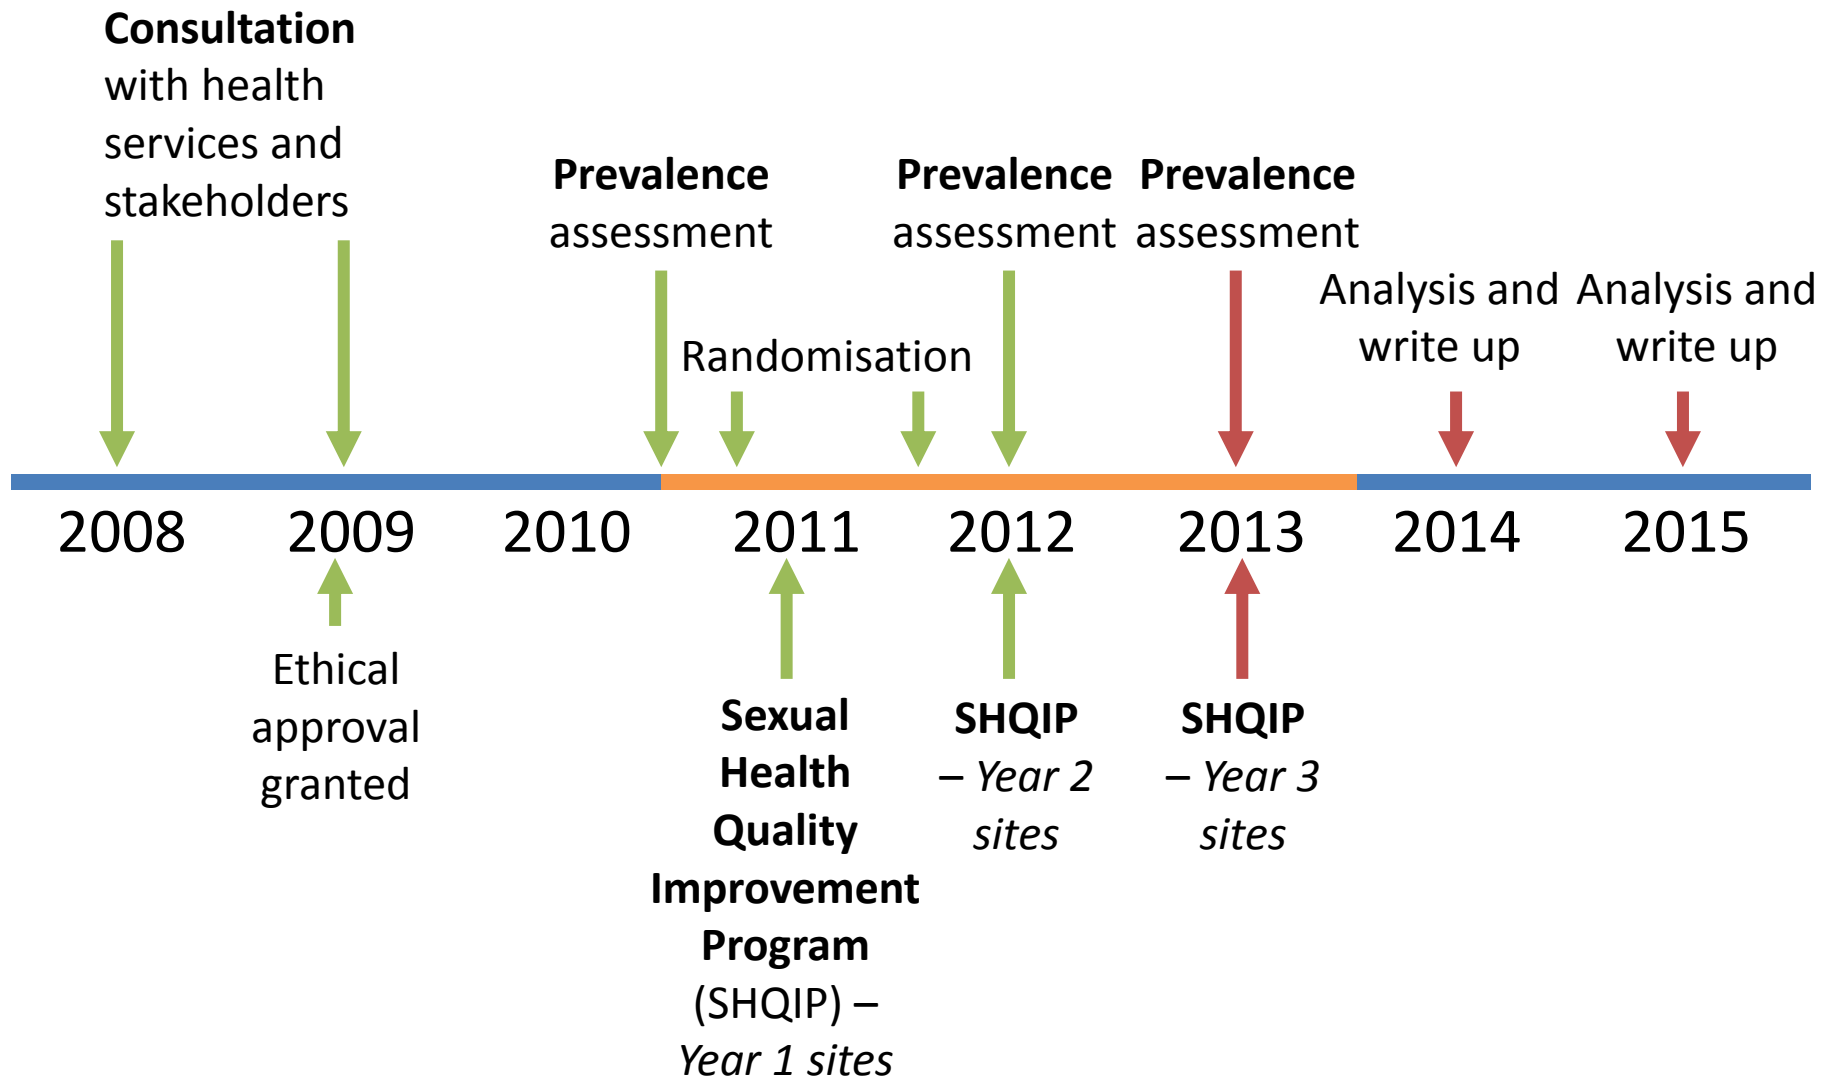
Consultation with health services and stakeholders

Prevalence assessment

Randomisation

Prevalence assessment

Prevalence assessment

Analysis and write up

Analysis and write up

2008 2009 2010 2011 2012 2013 2014 2015

Ethical approval granted

Sexual Health Quality Improvement Program (SHQIP) – Year 1 sites

SHQIP – Year 2 sites

SHQIP – Year 3 sites